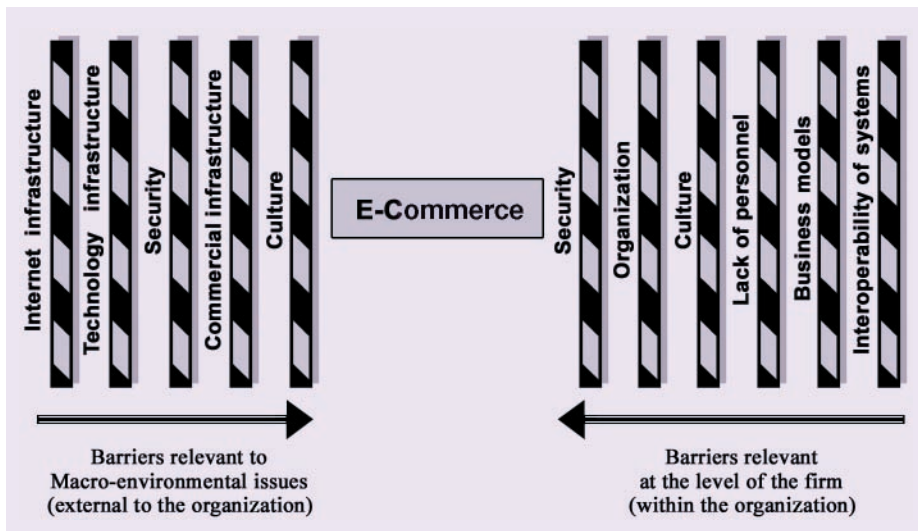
Internet infrastructure

Technology infrastructure

Security

Commercial infrastructure

Culture

E-Commerce

Security

Organization

Culture

Lack of personnel

Business models

Interoperability of systems

Barriers relevant to Macro-environmental issues (external to the organization)

Barriers relevant at the level of the firm (within the organization)